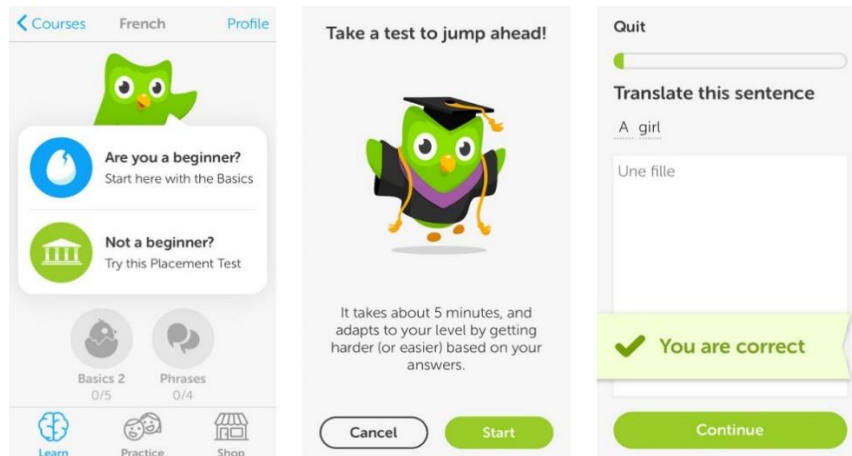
Courses French Profile

Are you a beginner?
Start here with the Basics

Not a beginner?
Try this Placement Test

Basics 2
0/5

Phrases
0/4

Learn Practice Shop

Take a test to jump ahead!

It takes about 5 minutes, and adapts to your level by getting harder (or easier) based on your answers.

Cancel Start

Quit

Translate this sentence

A girl

Une fille

You are correct

Continue